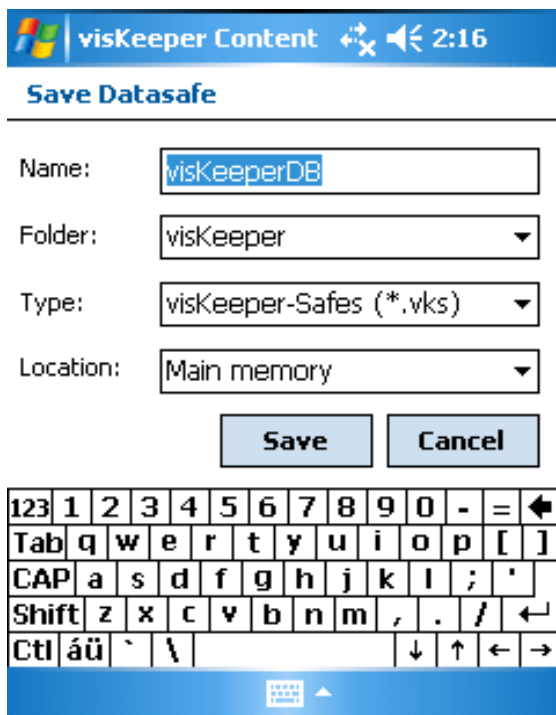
visKeeper Content 2:16

Save Datasafe

Name: visKeeperDB

Folder: visKeeper

Type: visKeeper-Safes (*.vks)

Location: Main memory

Save Cancel

123 1 2 3 4 5 6 7 8 9 0 - =
Tab q w e r t y u i o p [ ]
CAP a s d f g h j k l ; '
Shift z x c v b n m , . /
Ctl áü ` \ ↓ ↑ ← →